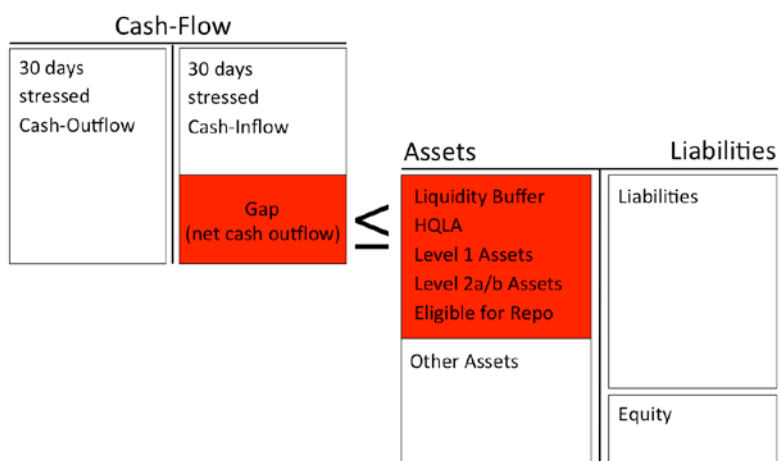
Cash-Flow

30 days stressed Cash-Outflow

30 days stressed Cash-Inflow

Gap (net cash outflow)

$\leq$

Assets

Liabilities

Liquidity Buffer
HQLA
Level 1 Assets
Level 2a/b Assets
Eligible for Repo

Other Assets

Liabilities

Equity